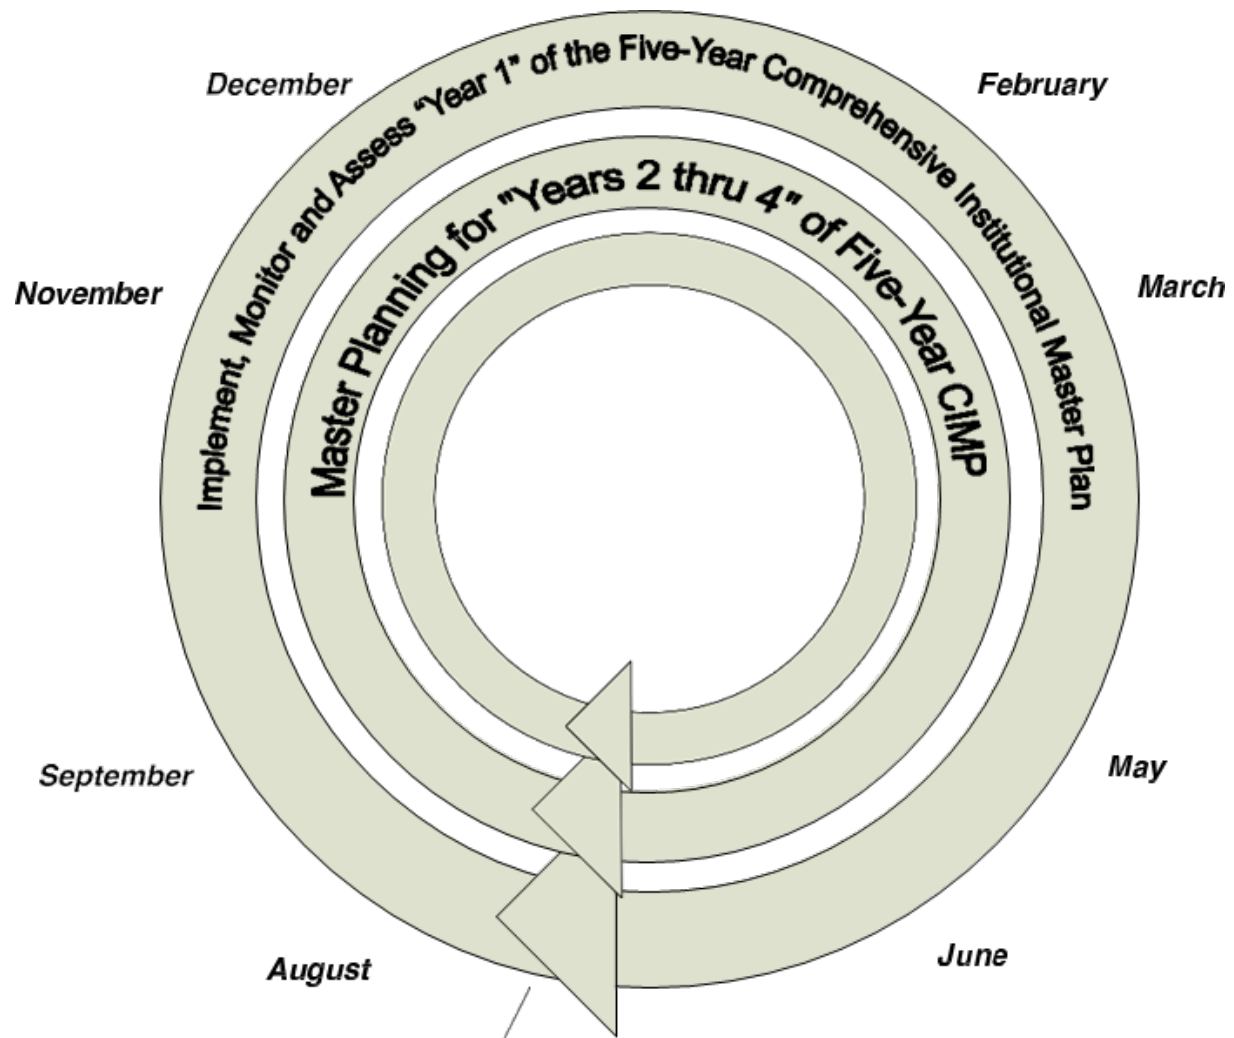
December

February

Implement, Monitor and Assess "Year 1" of the Five-Year Comprehensive Institutional Master Plan

Master Planning for "Years 2 thru 4" of Five-Year CIMP

November

March

September

May

August

June